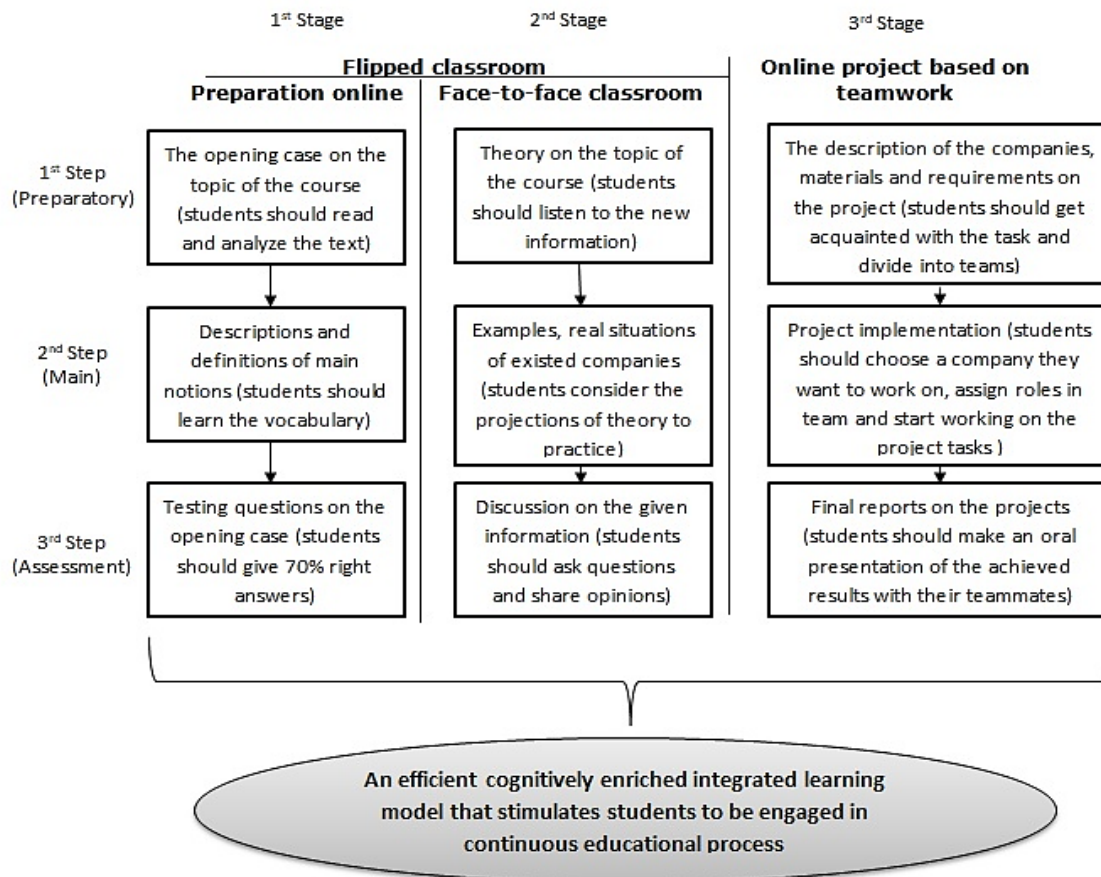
1$^{st}$ Stage

2$^{nd}$ Stage

3$^{rd}$ Stage

Flipped classroom

Preparation online

Face-to-face classroom

Online project based on teamwork

1$^{st}$ Step (Preparatory)

The opening case on the topic of the course (students should read and analyze the text)

Theory on the topic of the course (students should listen to the new information)

The description of the companies, materials and requirements on the project (students should get acquainted with the task and divide into teams)

2$^{nd}$ Step (Main)

Descriptions and definitions of main notions (students should learn the vocabulary)

Examples, real situations of existed companies (students consider the projections of theory to practice)

Project implementation (students should choose a company they want to work on, assign roles in team and start working on the project tasks )

3$^{rd}$ Step (Assessment)

Testing questions on the opening case (students should give 70% right answers)

Discussion on the given information (students should ask questions and share opinions)

Final reports on the projects (students should make an oral presentation of the achieved results with their teammates)

An efficient cognitively enriched integrated learning model that stimulates students to be engaged in continuous educational process